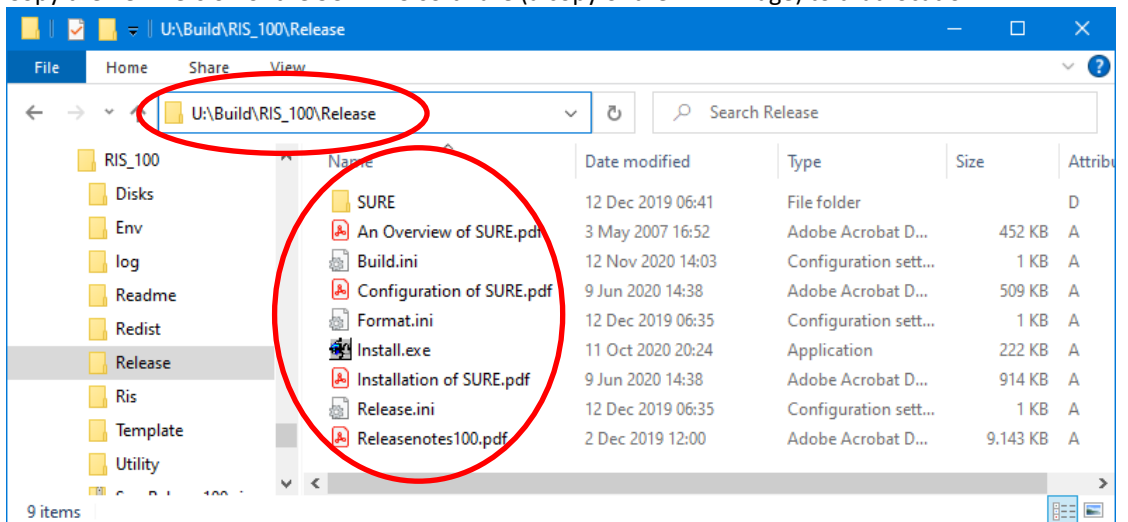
U:\Build\RIS_100\Release

File Home Share View

U:\Build\RIS_100\Release

Search Release

RIS_100
Disks
Env
log
Readme
Redist
Release
Ris
Template
Utility

| Name | Date modified | Type | Size | Attribu |
|---|---|---|---|---|
| SURE | 12 Dec 2019 06:41 | File folder | | D |
| An Overview of SURE.pdf | 3 May 2007 16:52 | Adobe Acrobat D... | 452 KB | A |
| Build.ini | 12 Nov 2020 14:03 | Configuration sett... | 1 KB | A |
| Configuration of SURE.pdf | 9 Jun 2020 14:38 | Adobe Acrobat D... | 509 KB | A |
| Format.ini | 12 Dec 2019 06:35 | Configuration sett... | 1 KB | A |
| Install.exe | 11 Oct 2020 20:24 | Application | 222 KB | A |
| Installation of SURE.pdf | 9 Jun 2020 14:38 | Adobe Acrobat D... | 914 KB | A |
| Release.ini | 12 Dec 2019 06:35 | Configuration sett... | 1 KB | A |
| Releasenotes100.pdf | 2 Dec 2019 12:00 | Adobe Acrobat D... | 9.143 KB | A |

9 items